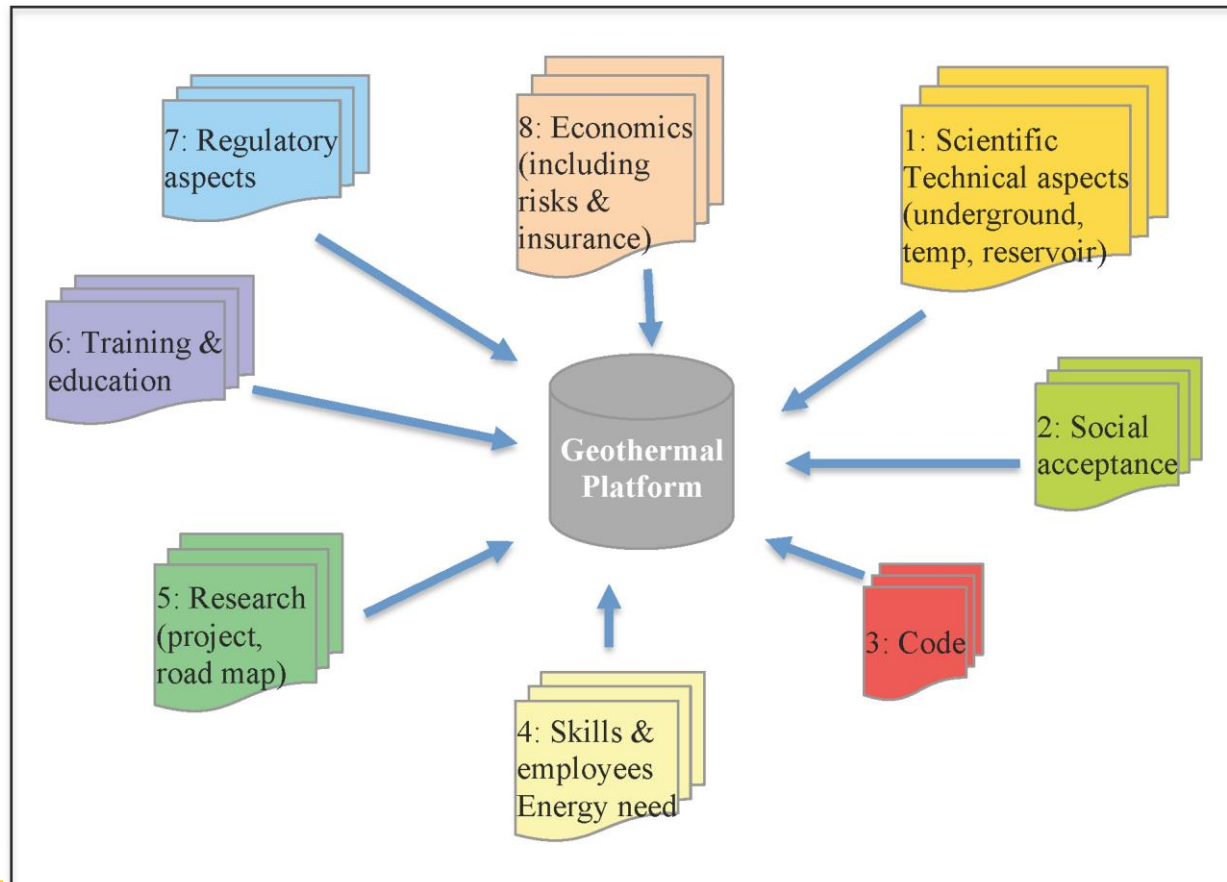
7: Regulatory aspects

8: Economics (including risks & insurance)

1: Scientific Technical aspects (underground, temp, reservoir)

6: Training & education

Geothermal Platform

2: Social acceptance

5: Research (project, road map)

3: Code

4: Skills & employees Energy need